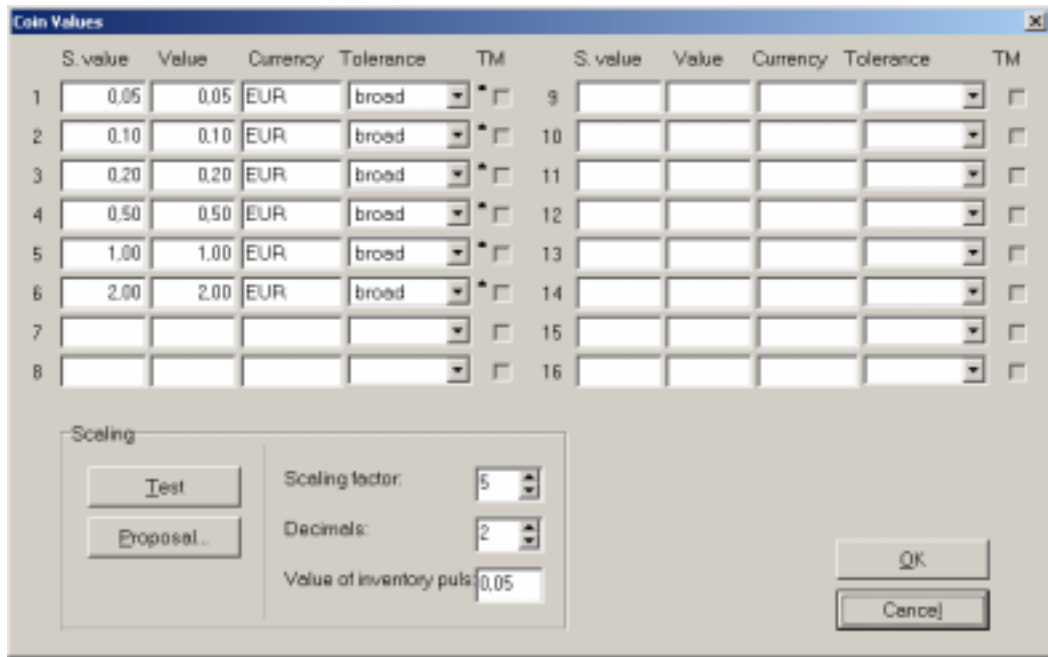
Coin Values

|  | S. value | Value | Currency | Tolerance | TM |
|---|---|---|---|---|---|
| 1 | 0,05 | 0,05 | EUR | broad | * |
| 2 | 0,10 | 0,10 | EUR | broad | * |
| 3 | 0,20 | 0,20 | EUR | broad | * |
| 4 | 0,50 | 0,50 | EUR | broad | * |
| 5 | 1,00 | 1,00 | EUR | broad | * |
| 6 | 2,00 | 2,00 | EUR | broad | * |
| 7 |  |  |  |  |  |
| 8 |  |  |  |  |  |

|  | S. value | Value | Currency | Tolerance | TM |
|---|---|---|---|---|---|
| 9 |  |  |  |  |  |
| 10 |  |  |  |  |  |
| 11 |  |  |  |  |  |
| 12 |  |  |  |  |  |
| 13 |  |  |  |  |  |
| 14 |  |  |  |  |  |
| 15 |  |  |  |  |  |
| 16 |  |  |  |  |  |

Scaling

Test

Proposal...

Scaling factor: 5

Decimals: 2

Value of inventory puls: 0,05

OK

Cancel